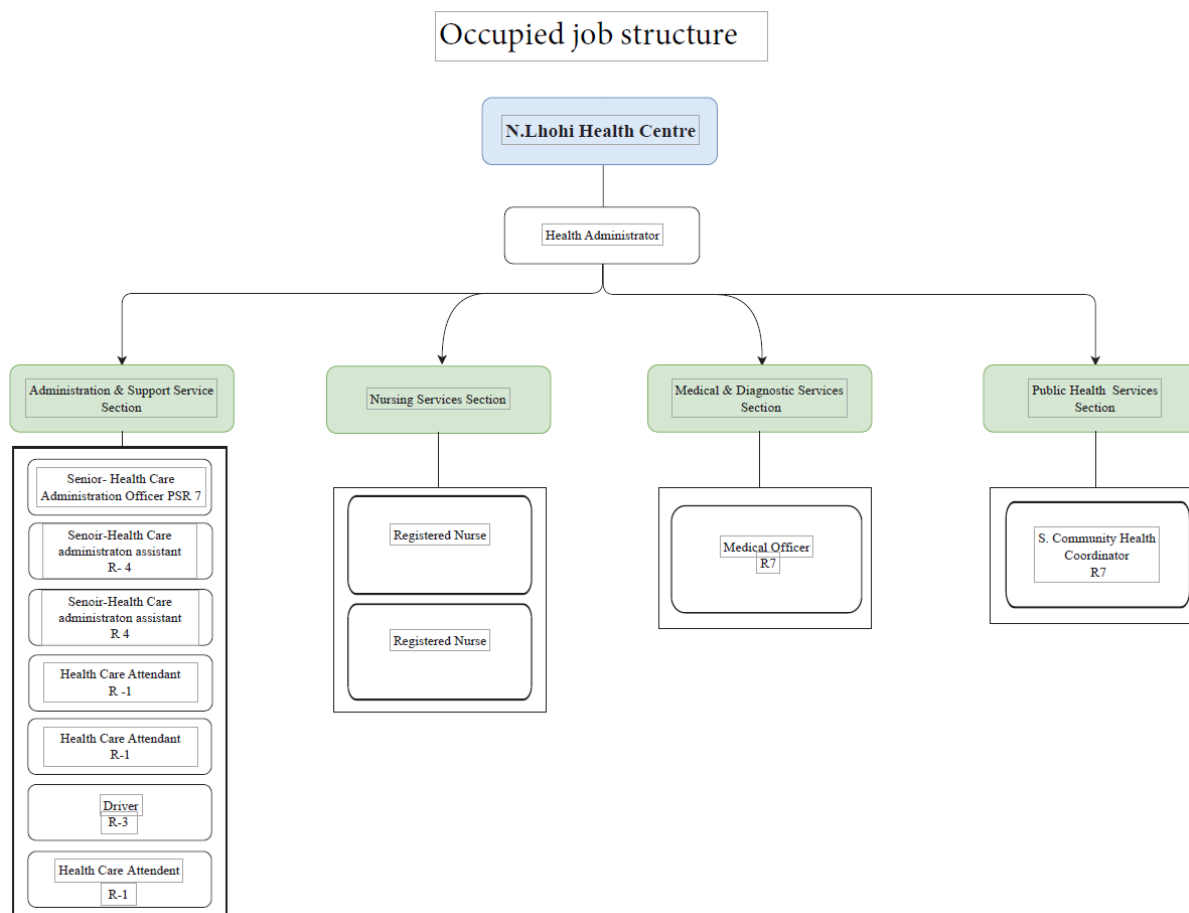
Occupied job structure

N.Lhohi Health Centre

Health Administrator

Administration & Support Service Section

Senior- Health Care Administration Officer PSR 7

Senoir-Health Care administraton assistant R- 4

Senoir-Health Care administraton assistant R 4

Health Care Attendant R -1

Health Care Attendant R-1

Driver R-3

Health Care Attendent R-1

Nursing Services Section

Registered Nurse

Registered Nurse

Medical & Diagnostic Services Section

Medical Officer R7

Public Health Services Section

S. Community Health Coordinator R7